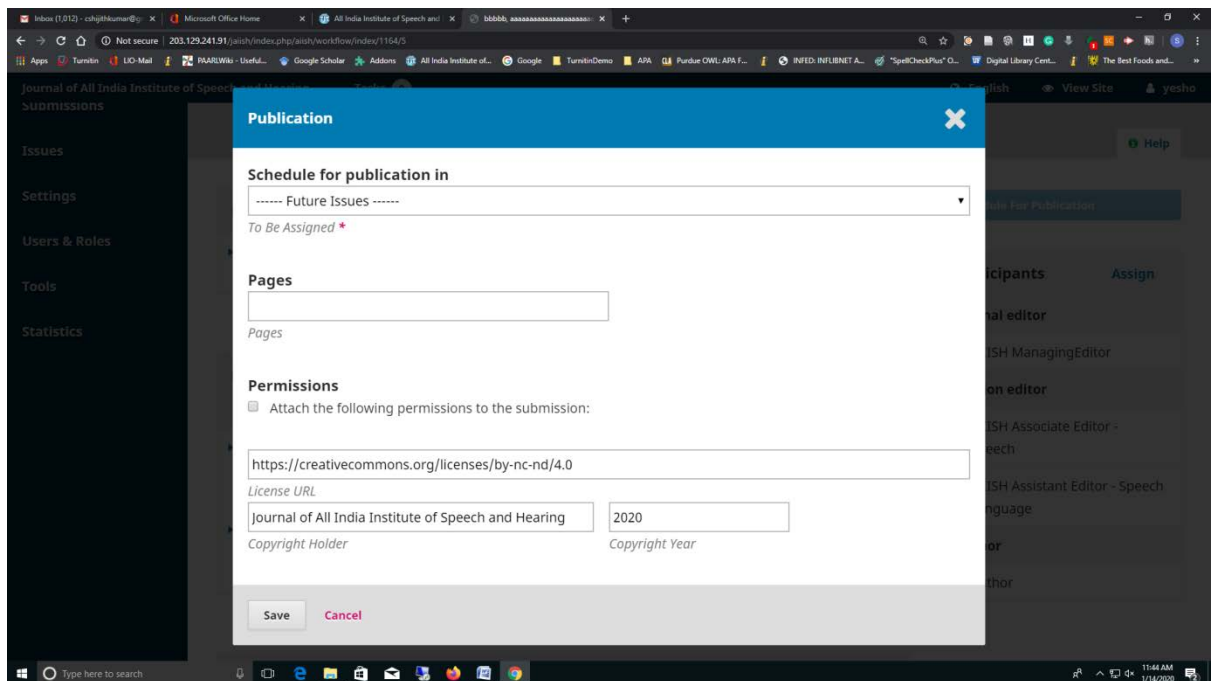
Inbox (1,012) - cshijithkumar@g | Microsoft Office Home | All India Institute of Speech and | bbbbb, aaaaaaaaaaaaaaaaaaaa

Not secure | 203.129.241.91/aiish/index.php/aiish/workflow/index/1164/5

Apps Turnitin UO-Mail PAARLWiki - Useful... Google Scholar Addons All India Institute of... Google TurnitinDemo APA Purdue OWL: APA F... INFED: INFLIBNET A... "SpellCheckPlus" O... Digital Library Cent... The Best Foods and...

Journal of All India Institute of Speech and Hearing Tasks English View Site yesho

Submissions
Issues
Settings
Users & Roles
Tools
Statistics

Help

dule For Publication

icipants Assign
nal editor
ISH ManagingEditor
on editor
ISH Associate Editor - eech
ISH Assistant Editor - Speech nguage
or
thor

Publication

Schedule for publication in
------ Future Issues ------
To Be Assigned *

Pages

Pages

Permissions
Attach the following permissions to the submission:

https://creativecommons.org/licenses/by-nc-nd/4.0
License URL
Journal of All India Institute of Speech and Hearing
Copyright Holder
2020
Copyright Year

Save Cancel

Type here to search

11:44 AM 1/14/2020